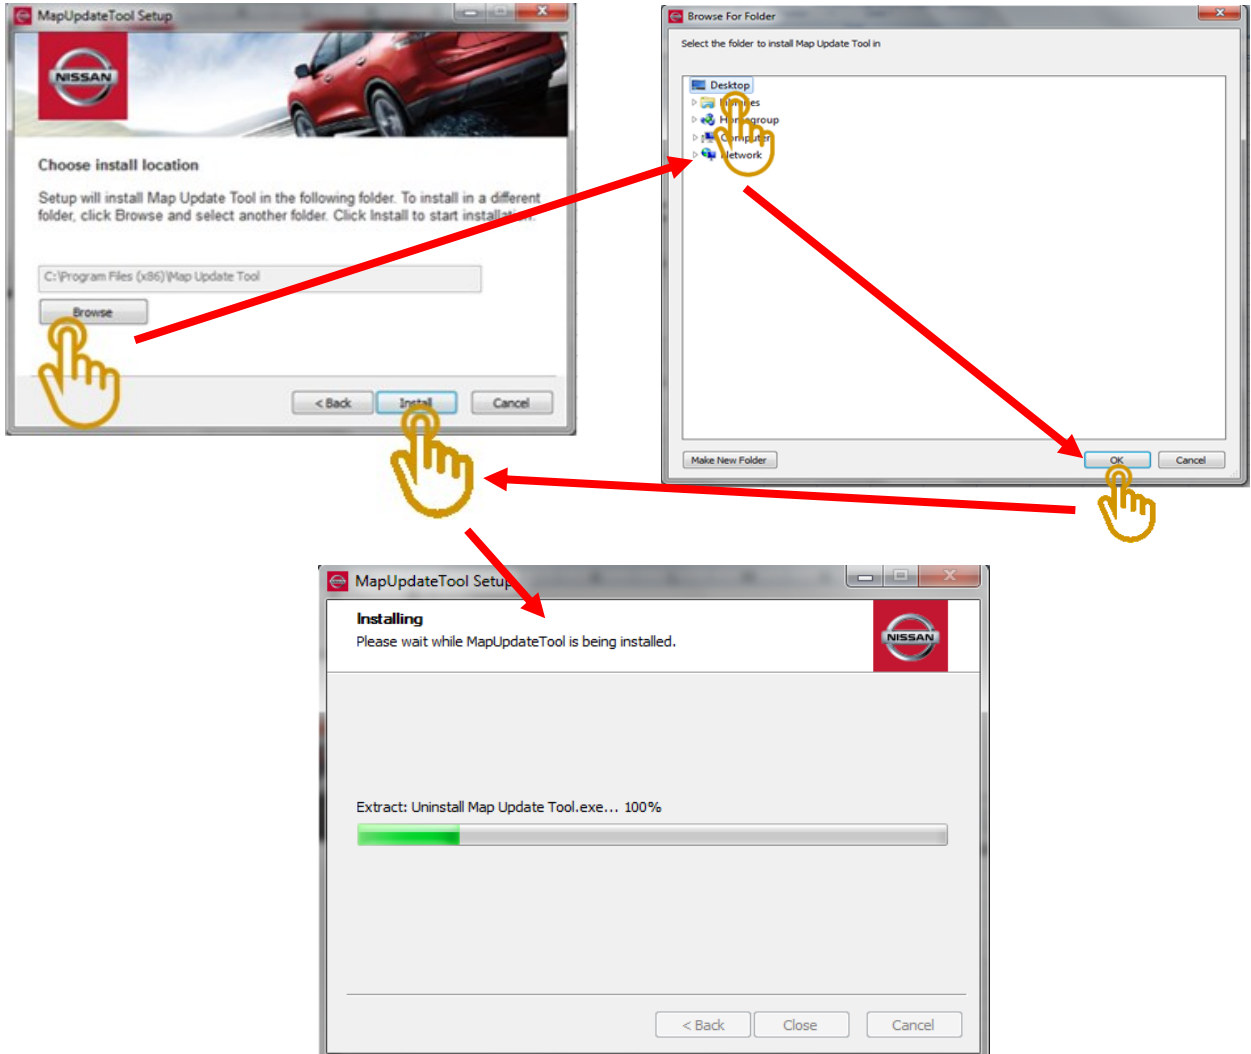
MapUpdateTool Setup

NISSAN

Choose install location

Setup will install Map Update Tool in the following folder. To install in a different folder, click Browse and select another folder. Click Install to start installat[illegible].

C:\Program Files (x86)\Map Update Tool

Browse

< Back

Install

Cancel

Browse For Folder

Select the folder to install Map Update Tool in

Desktop

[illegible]es

H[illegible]group

Com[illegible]r

Network

Make New Folder

OK

Cancel

MapUpdateTool Setup

Installing

Please wait while MapUpdateTool is being installed.

NISSAN

Extract: Uninstall Map Update Tool.exe... 100%

< Back

Close

Cancel